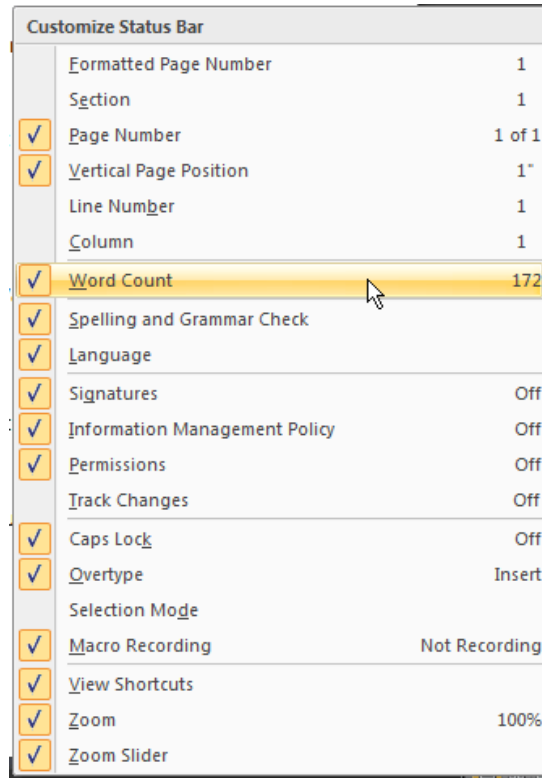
Customize Status Bar

Formatted Page Number 1
Section 1
✓ Page Number 1 of 1
✓ Vertical Page Position 1"
Line Number 1
Column 1
✓ Word Count 172
✓ Spelling and Grammar Check
✓ Language
✓ Signatures Off
✓ Information Management Policy Off
✓ Permissions Off
Track Changes Off
✓ Caps Lock Off
✓ Overtype Insert
Selection Mode
✓ Macro Recording Not Recording
✓ View Shortcuts
✓ Zoom 100%
✓ Zoom Slider